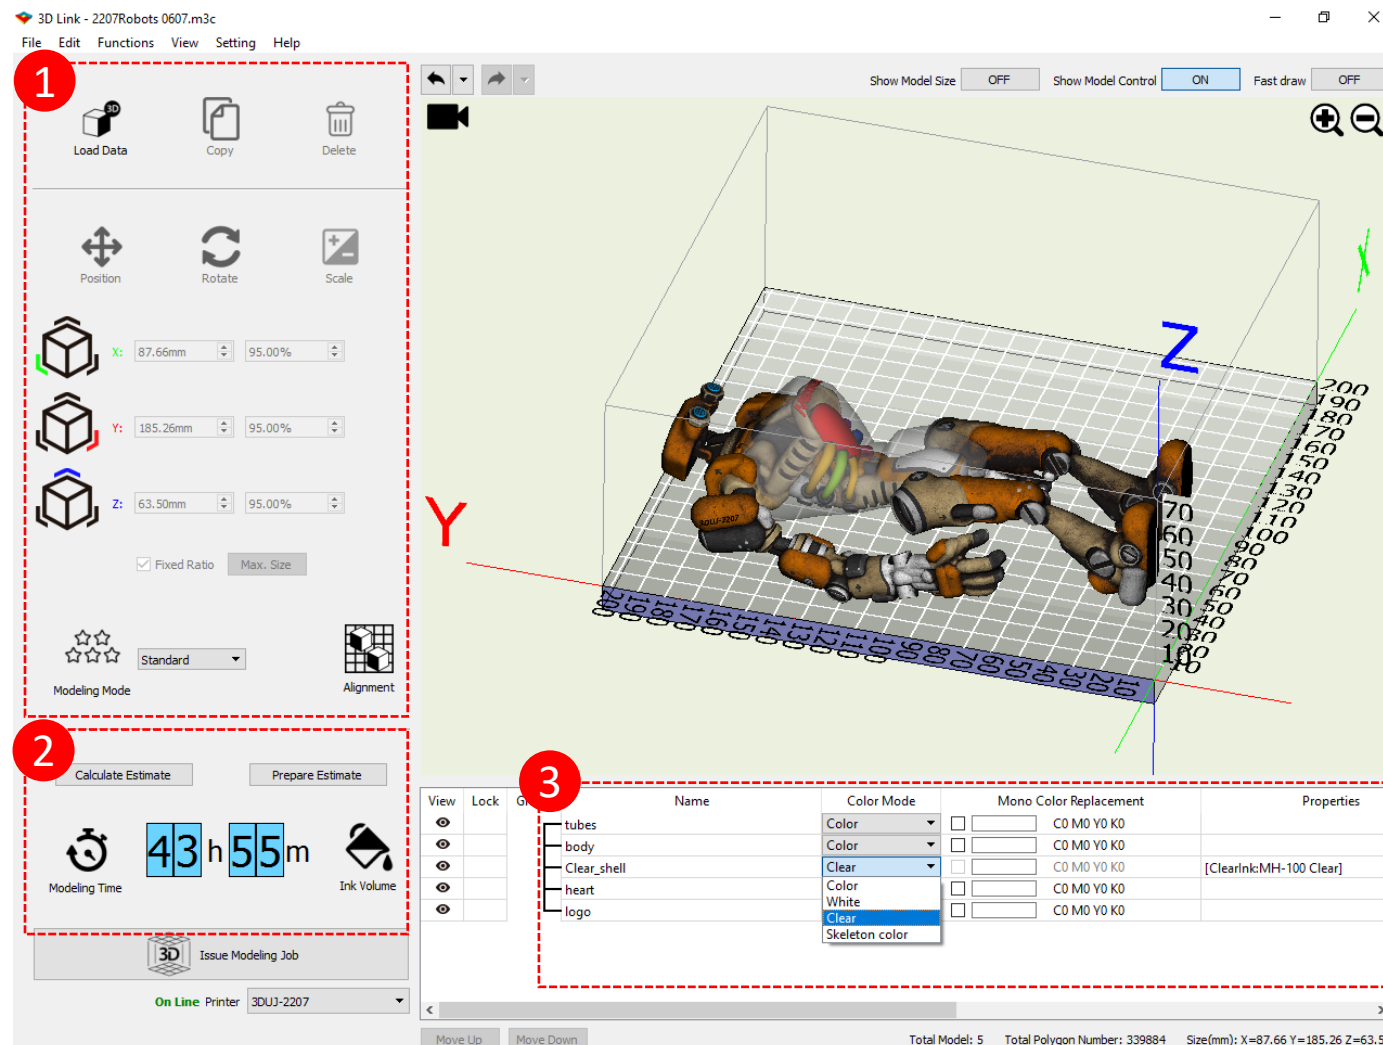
3D Link - 2207Robots 0607.m3c

File Edit Functions View Setting Help

1

Load Data Copy Delete

Position Rotate Scale

X: 87.66mm 95.00%

Y: 185.26mm 95.00%

Z: 63.50mm 95.00%

Fixed Ratio Max. Size

Standard

Modeling Mode Alignment

2

Calculate Estimate Prepare Estimate

43h55m

Modeling Time Ink Volume

Issue Modeling Job

On Line Printer 3DUJ-2207

Show Model Size OFF Show Model Control ON Fast draw OFF

Y Z X

3

| View | Lock | Gr | Name | Color Mode | | Mono Color Replacement | Properties |
|---|---|---|---|---|---|---|---|
| | | | tubes | Color | | C0 M0 Y0 K0 | |
| | | | body | Color | | C0 M0 Y0 K0 | |
| | | | Clear_shell | Clear | | C0 M0 Y0 K0 | [ClearInk:MH-100 Clear] |
| | | | heart | Color | | C0 M0 Y0 K0 | |
| | | | logo | White | | C0 M0 Y0 K0 | |

Clear
Skeleton color

Move Up Move Down Total Model: 5 Total Polygon Number: 339884 Size(mm): X=87.66 Y=185.26 Z=63.5